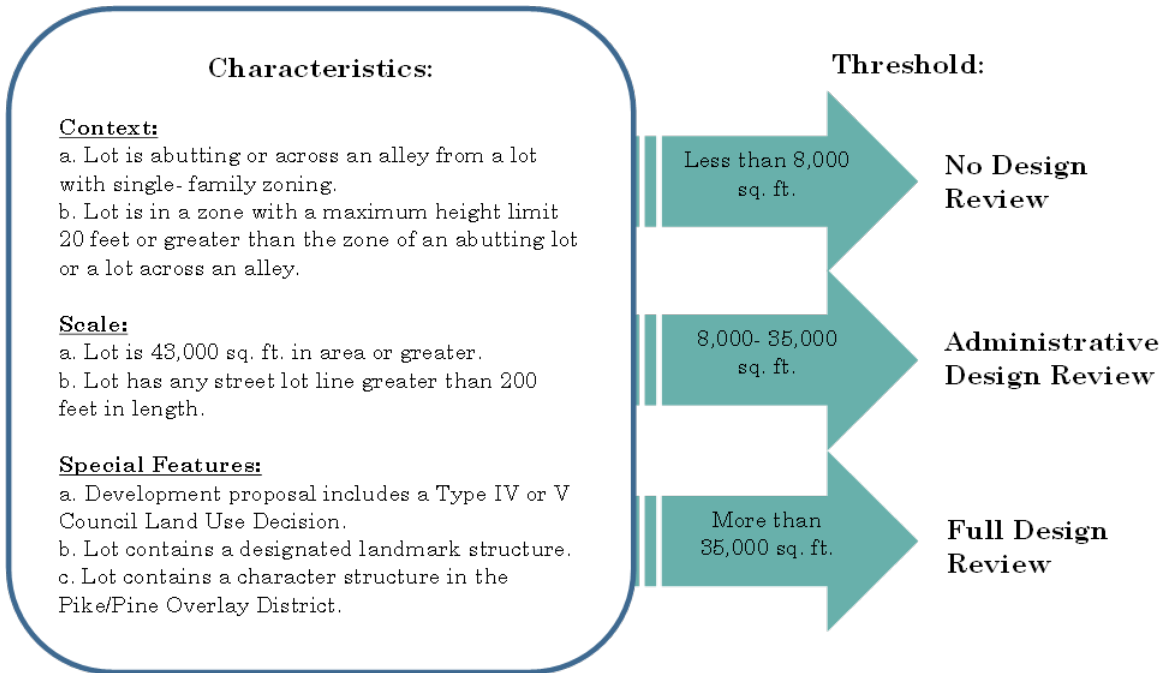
Characteristics:

Context:
a. Lot is abutting or across an alley from a lot with single- family zoning.
b. Lot is in a zone with a maximum height limit 20 feet or greater than the zone of an abutting lot or a lot across an alley.

Scale:
a. Lot is 43,000 sq. ft. in area or greater.
b. Lot has any street lot line greater than 200 feet in length.

Special Features:
a. Development proposal includes a Type IV or V Council Land Use Decision.
b. Lot contains a designated landmark structure.
c. Lot contains a character structure in the Pike/Pine Overlay District.

Threshold:

Less than 8,000 sq. ft.

No Design Review

8,000- 35,000 sq. ft.

Administrative Design Review

More than 35,000 sq. ft.

Full Design Review